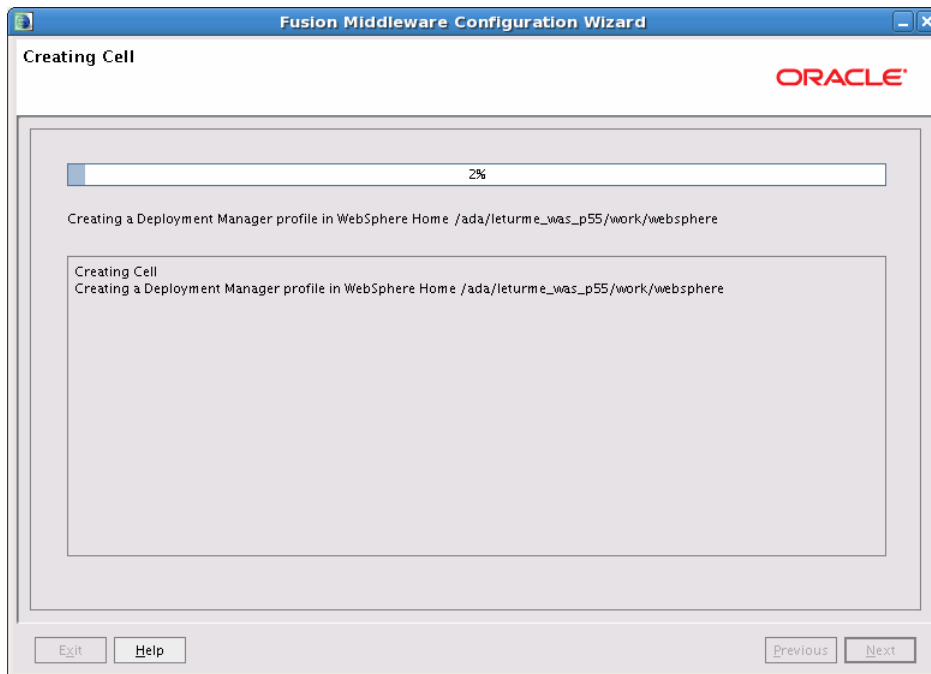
Fusion Middleware Configuration Wizard

Creating Cell

ORACLE

2%

Creating a Deployment Manager profile in WebSphere Home /ada/leturme_was_p55/work/websphere

Creating Cell
Creating a Deployment Manager profile in WebSphere Home /ada/leturme_was_p55/work/websphere

Exit Help Previous Next